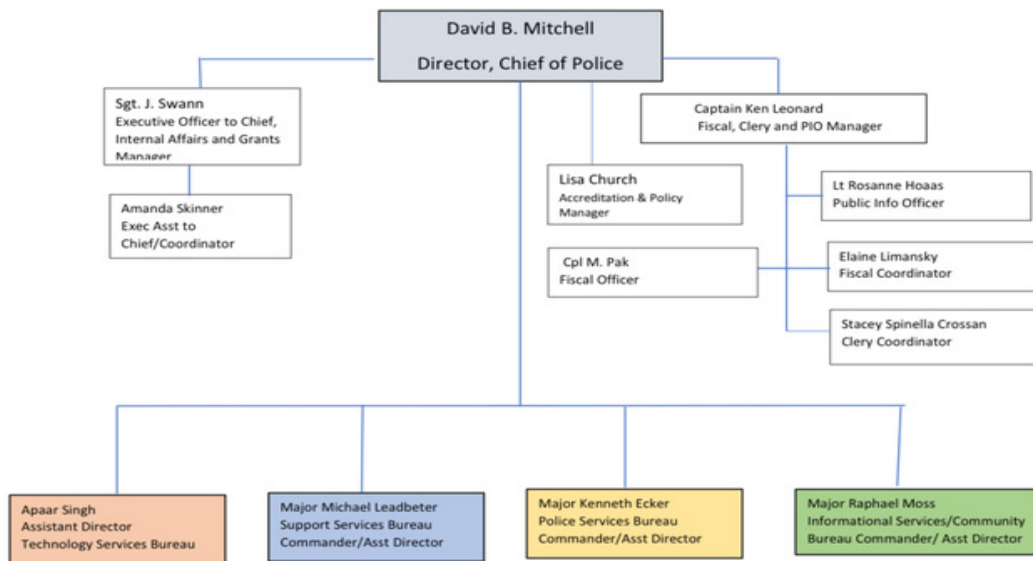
David B. Mitchell
Director, Chief of Police

Sgt. J. Swann
Executive Officer to Chief, Internal Affairs and Grants Manager

Amanda Skinner
Exec Asst to Chief/Coordinator

Lisa Church
Accreditation & Policy Manager

Cpl M. Pak
Fiscal Officer

Captain Ken Leonard
Fiscal, Clery and PIO Manager

Lt Rosanne Hoaas
Public Info Officer

Elaine Limansky
Fiscal Coordinator

Stacey Spinella Crossan
Clery Coordinator

Apaar Singh
Assistant Director
Technology Services Bureau

Major Michael Leadbeter
Support Services Bureau
Commander/Asst Director

Major Kenneth Ecker
Police Services Bureau
Commander/Asst Director

Major Raphael Moss
Informational Services/Community
Bureau Commander/ Asst Director